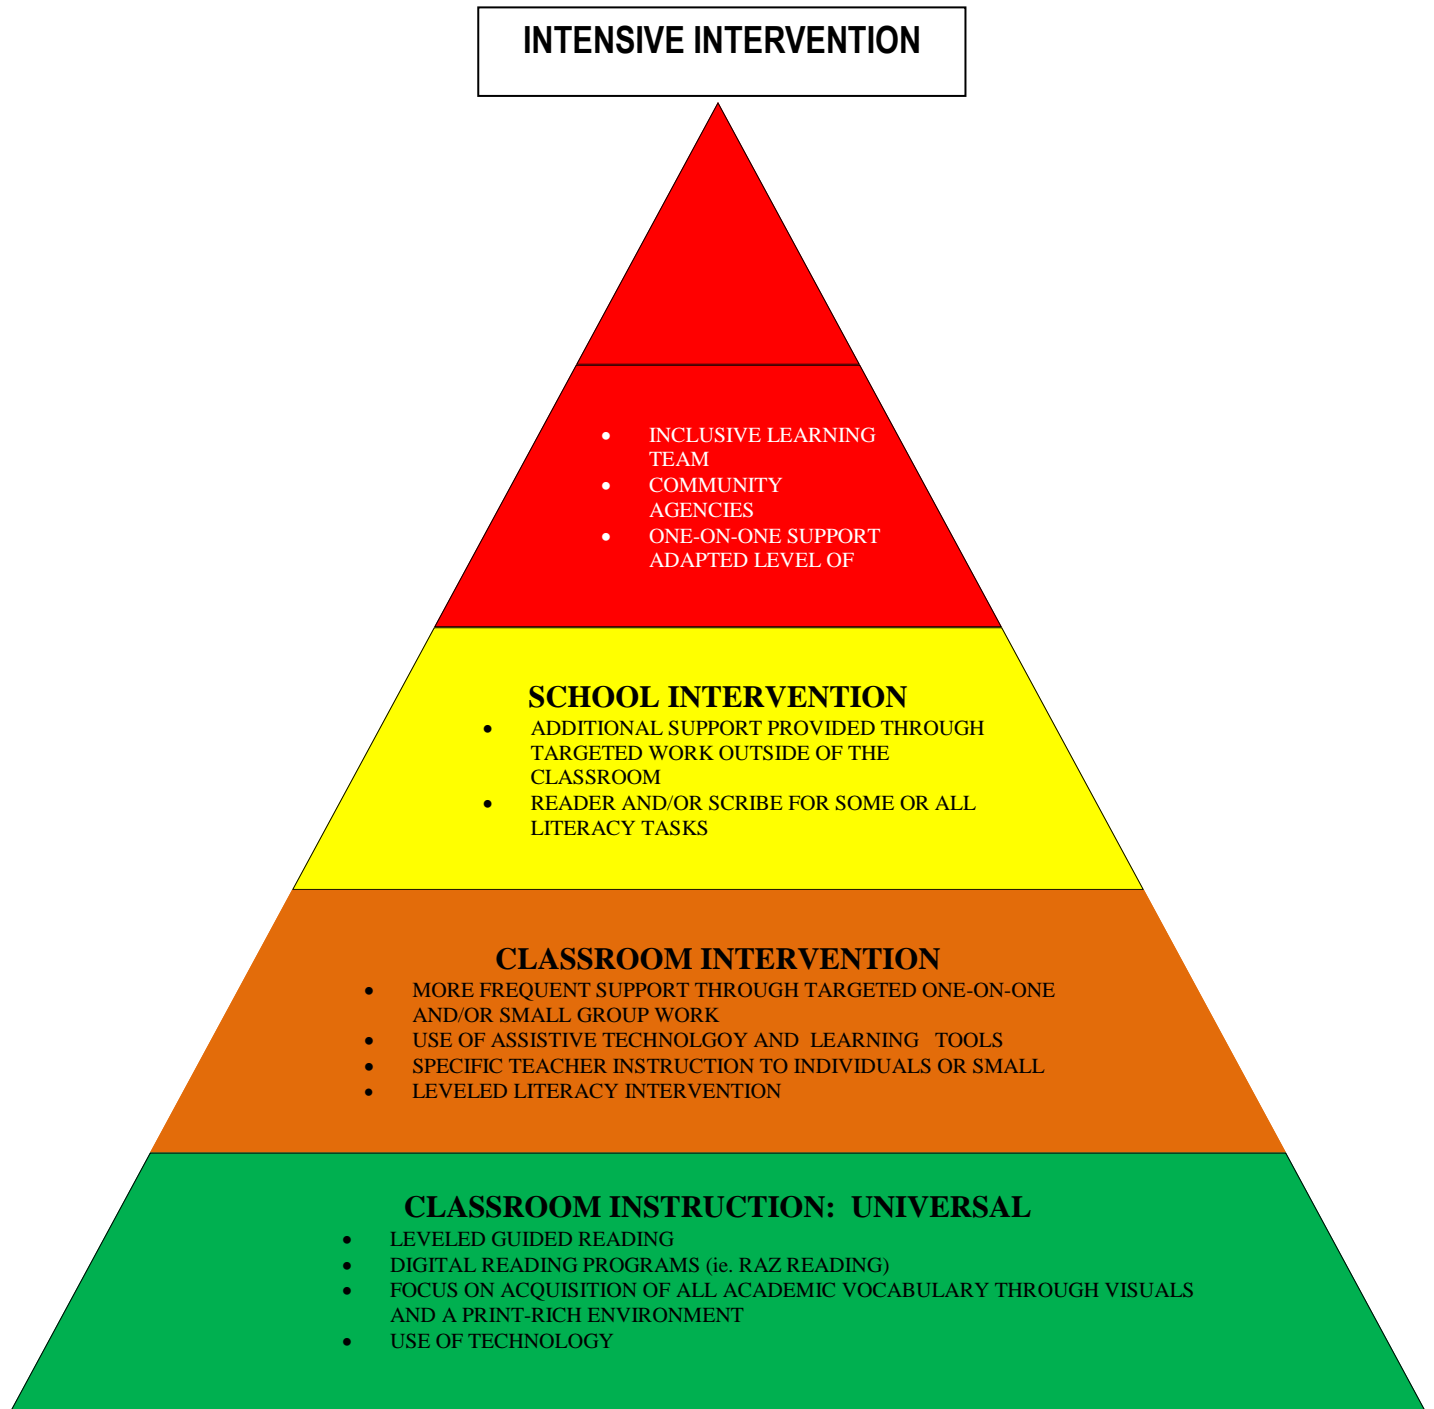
INTENSIVE INTERVENTION

- INCLUSIVE LEARNING TEAM
- COMMUNITY AGENCIES
- ONE-ON-ONE SUPPORT ADAPTED LEVEL OF

SCHOOL INTERVENTION
- ADDITIONAL SUPPORT PROVIDED THROUGH TARGETED WORK OUTSIDE OF THE CLASSROOM
- READER AND/OR SCRIBE FOR SOME OR ALL LITERACY TASKS

CLASSROOM INTERVENTION
- MORE FREQUENT SUPPORT THROUGH TARGETED ONE-ON-ONE AND/OR SMALL GROUP WORK
- USE OF ASSISTIVE TECHNOLGOY AND LEARNING TOOLS
- SPECIFIC TEACHER INSTRUCTION TO INDIVIDUALS OR SMALL
- LEVELED LITERACY INTERVENTION

CLASSROOM INSTRUCTION: UNIVERSAL
- LEVELED GUIDED READING
- DIGITAL READING PROGRAMS (ie. RAZ READING)
- FOCUS ON ACQUISITION OF ALL ACADEMIC VOCABULARY THROUGH VISUALS AND A PRINT-RICH ENVIRONMENT
- USE OF TECHNOLOGY